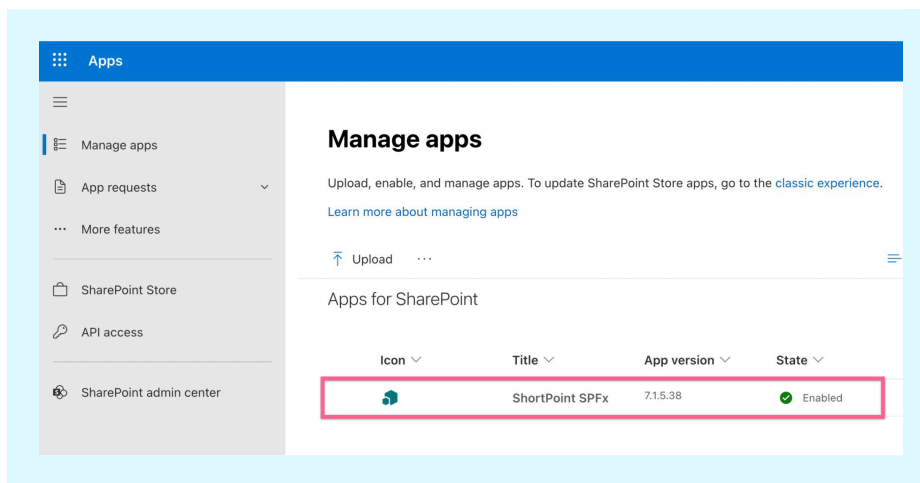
Apps

Manage apps

App requests

More features

SharePoint Store

API access

SharePoint admin center

Manage apps

Upload, enable, and manage apps. To update SharePoint Store apps, go to the classic experience.

Learn more about managing apps

Upload ···

Apps for SharePoint

| Icon | Title | App version | State |
|---|---|---|---|
| | ShortPoint SPFx | 7.1.5.38 | Enabled |